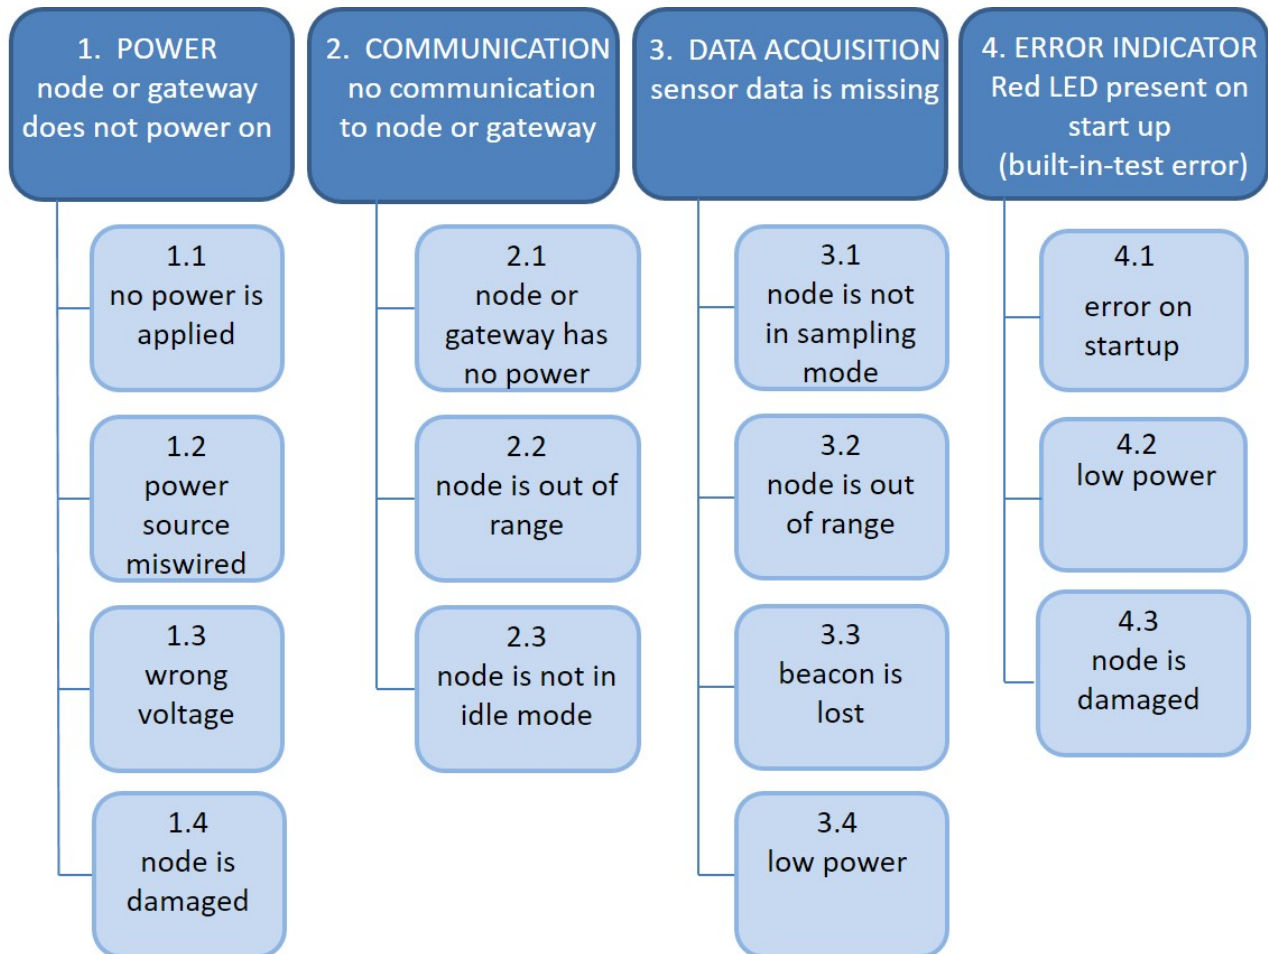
1. POWER
node or gateway does not power on

1.1
no power is applied

1.2
power source miswired

1.3
wrong voltage

1.4
node is damaged

2. COMMUNICATION
no communication to node or gateway

2.1
node or gateway has no power

2.2
node is out of range

2.3
node is not in idle mode

3. DATA ACQUISITION
sensor data is missing

3.1
node is not in sampling mode

3.2
node is out of range

3.3
beacon is lost

3.4
low power

4. ERROR INDICATOR
Red LED present on start up
(built-in-test error)

4.1
error on startup

4.2
low power

4.3
node is damaged